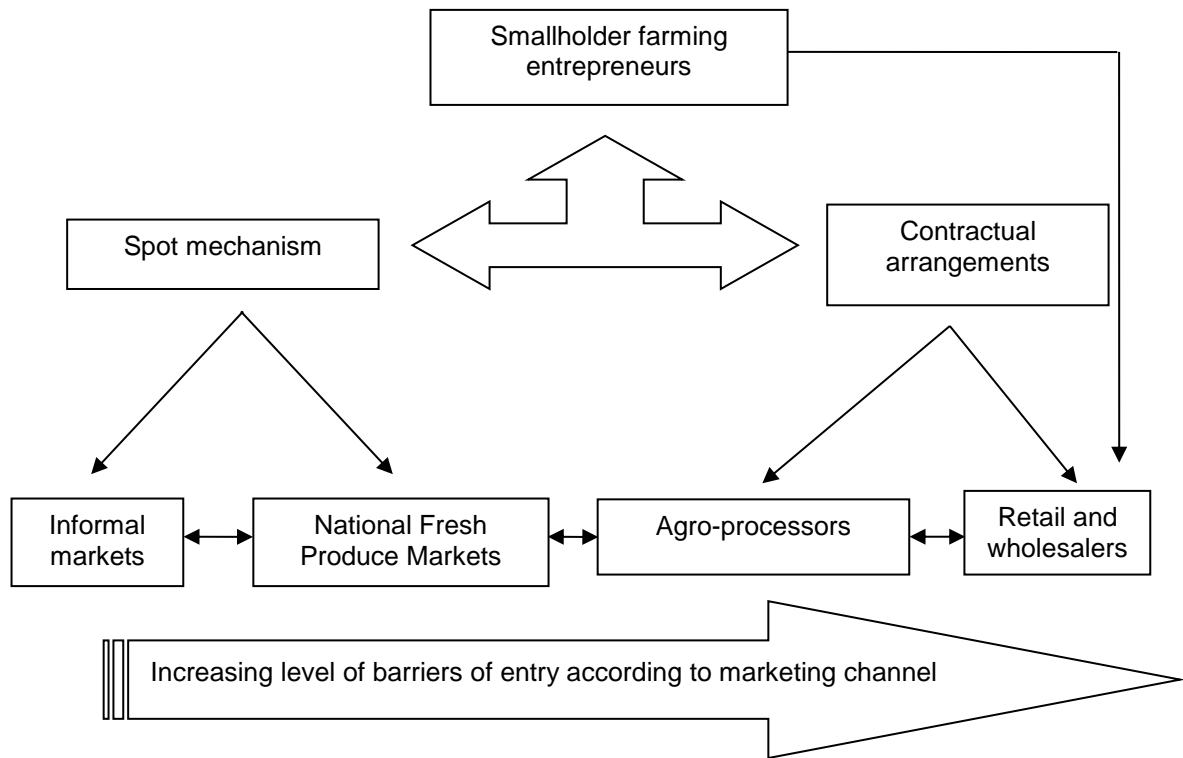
Smallholder farming entrepreneurs

Spot mechanism

Contractual arrangements

Informal markets

National Fresh Produce Markets

Agro-processors

Retail and wholesalers

Increasing level of barriers of entry according to marketing channel